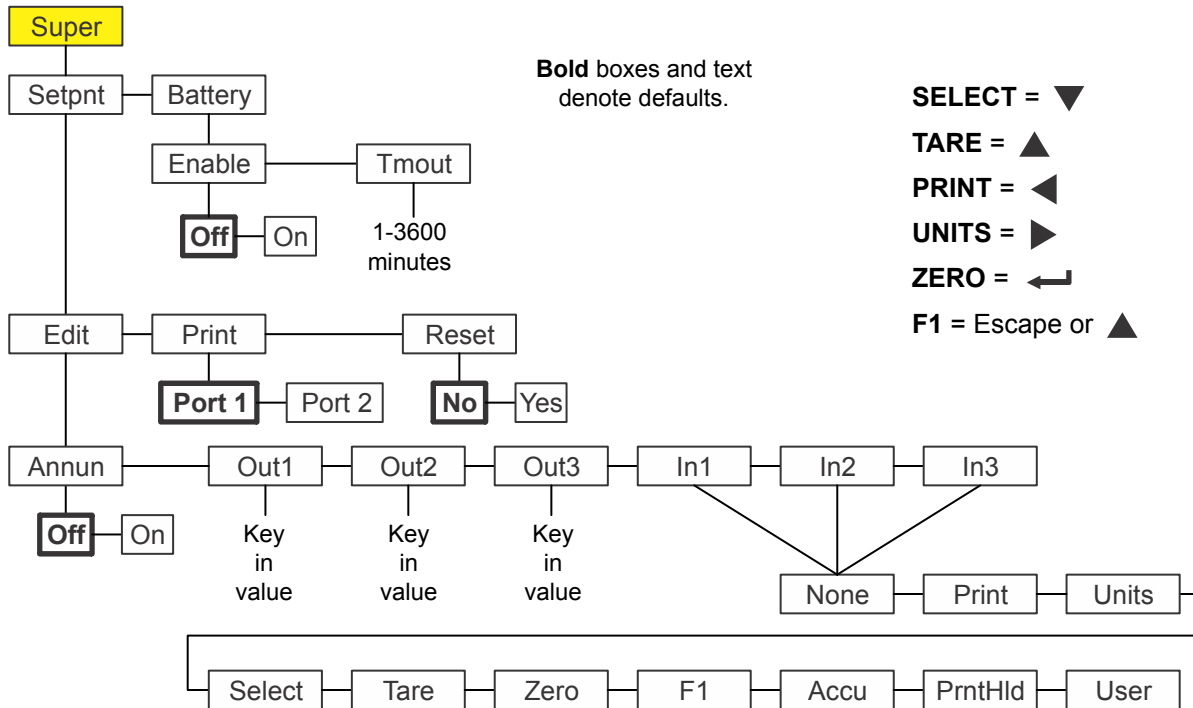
Super

Setpnt
Battery
Enable
Tmout
Off
On
1-3600 minutes

**Bold** boxes and text denote defaults.

**SELECT** = ▼
**TARE** = ▲
**PRINT** = ◀
**UNITS** = ▶
**ZERO** = ↵
**F1** = Escape or ▲

Edit
Print
Reset
Port 1
Port 2
No
Yes

Annun
Out1
Out2
Out3
In1
In2
In3
Off
On
Key in value
Key in value
Key in value
None
Print
Units

Select
Tare
Zero
F1
Accu
PrntHld
User